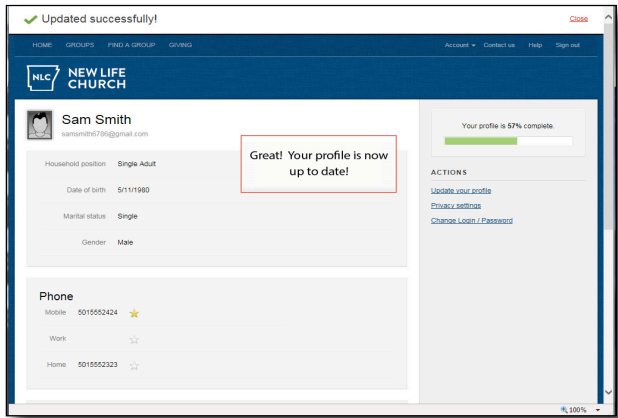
Updated successfully!

Close

HOME GROUPS FIND A GROUP GIVING

Account ▾ Contact us Help Sign out

NLC NEW LIFE CHURCH

Sam Smith
samsmith6786@gmail.com

Great! Your profile is now up to date!

| Household position | Single Adult |
|---|---|
| Date of birth | 5/11/1980 |
| Marital status | Single |
| Gender | Male |

Phone

| Mobile | 5015552424 |
|---|---|
| Work | |
| Home | 5015552323 |

Your profile is 57% complete.

ACTIONS

Update your profile
Privacy settings
Change Login / Password

100%